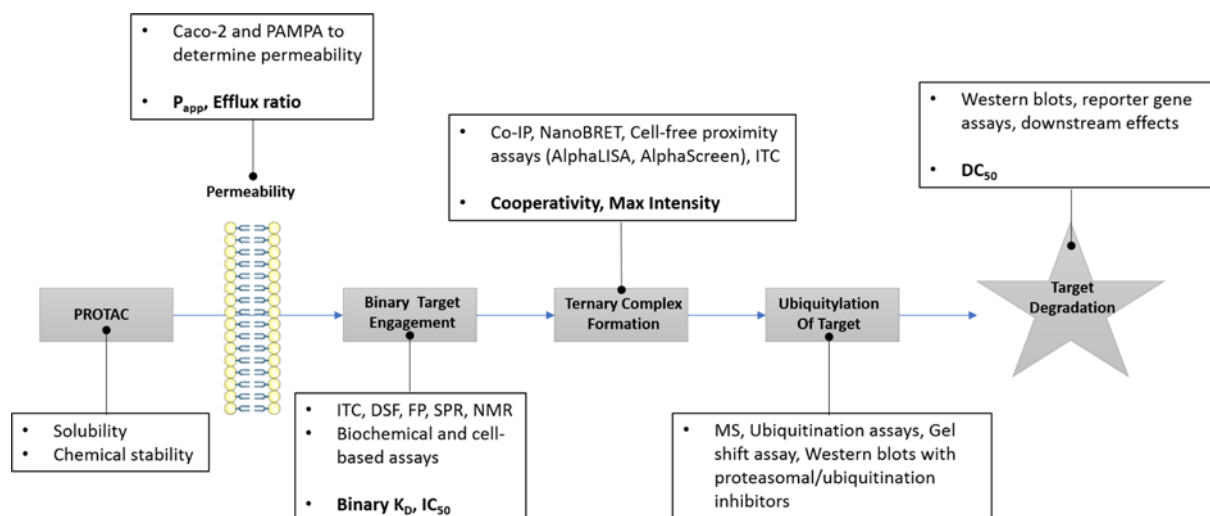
• Caco-2 and PAMPA to determine permeability
• $P_{app}$, Efflux ratio

Permeability

• Co-IP, NanoBRET, Cell-free proximity assays (AlphaLISA, AlphaScreen), ITC
• Cooperativity, Max Intensity

• Western blots, reporter gene assays, downstream effects
• $DC_{50}$

PROTAC

Binary Target Engagement

Ternary Complex Formation

Ubiquitylation Of Target

Target Degradation

• Solubility
• Chemical stability

• ITC, DSF, FP, SPR, NMR
• Biochemical and cell-based assays
• Binary $K_D$, $IC_{50}$

• MS, Ubiquitination assays, Gel shift assay, Western blots with proteasomal/ubiquitination inhibitors